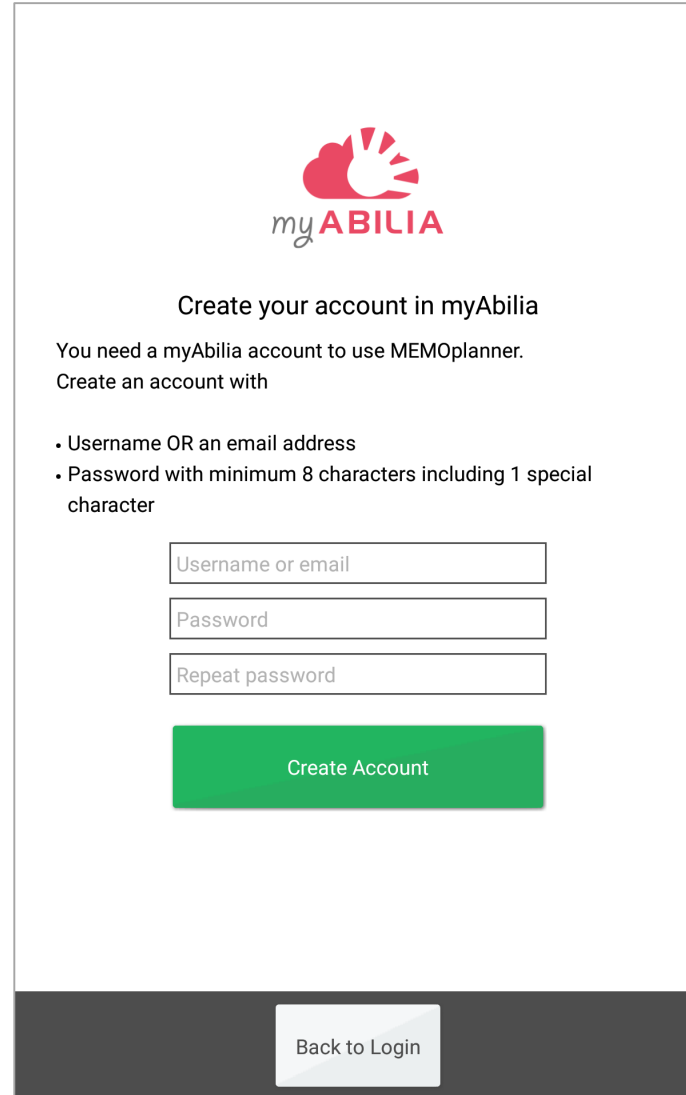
myABILIA

Create your account in myAbilia

You need a myAbilia account to use MEMOplanner. Create an account with

- Username OR an email address
- Password with minimum 8 characters including 1 special character

Username or email

Password

Repeat password

Create Account

Back to Login